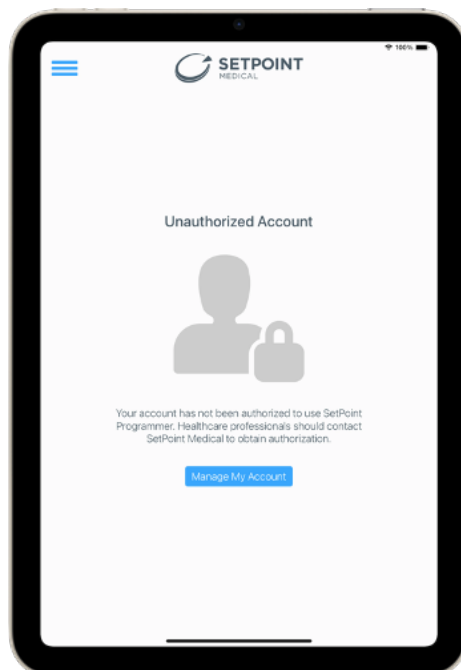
100%

SETPOINT
MEDICAL

Unauthorized Account

Your account has not been authorized to use SetPoint Programmer. Healthcare professionals should contact SetPoint Medical to obtain authorization.

Manage My Account